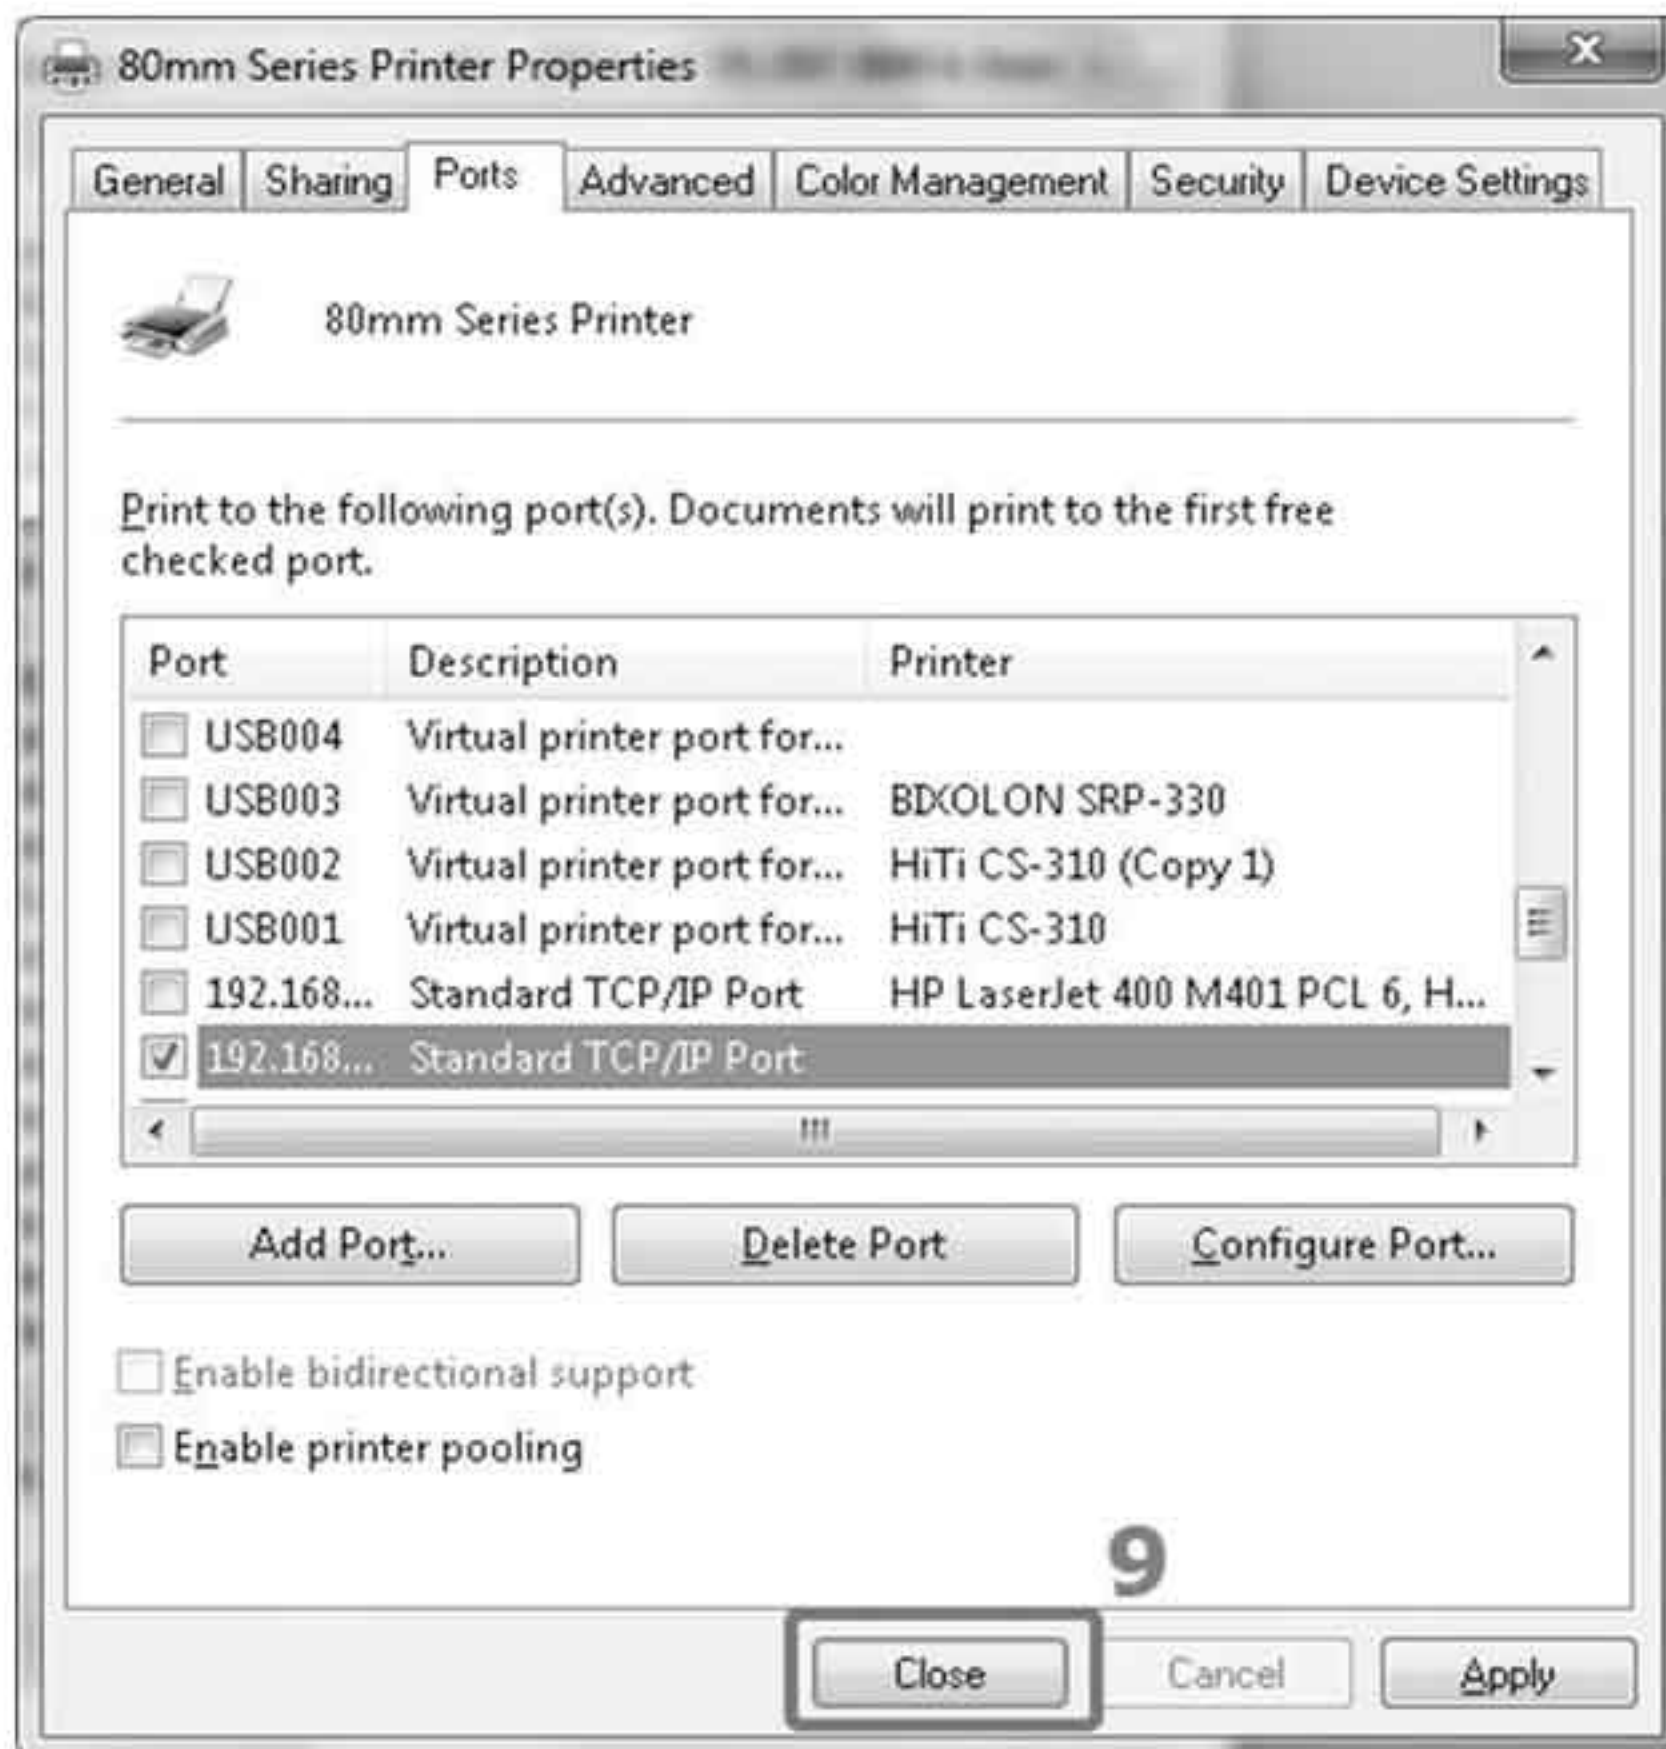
80mm Series Printer Properties

General | Sharing | Ports | Advanced | Color Management | Security | Device Settings

80mm Series Printer

Print to the following port(s). Documents will print to the first free checked port.

| Port | Description | Printer |
|---|---|---|
| USB004 | Virtual printer port for... | |
| USB003 | Virtual printer port for... | BIXOLON SRP-330 |
| USB002 | Virtual printer port for... | HiTi CS-310 (Copy 1) |
| USB001 | Virtual printer port for... | HiTi CS-310 |
| 192.168... | Standard TCP/IP Port | HP LaserJet 400 M401 PCL 6, H... |
| 192.168... | Standard TCP/IP Port | |

Add Port... | Delete Port | Configure Port...

Enable bidirectional support

Enable printer pooling

9

Close | Cancel | Apply